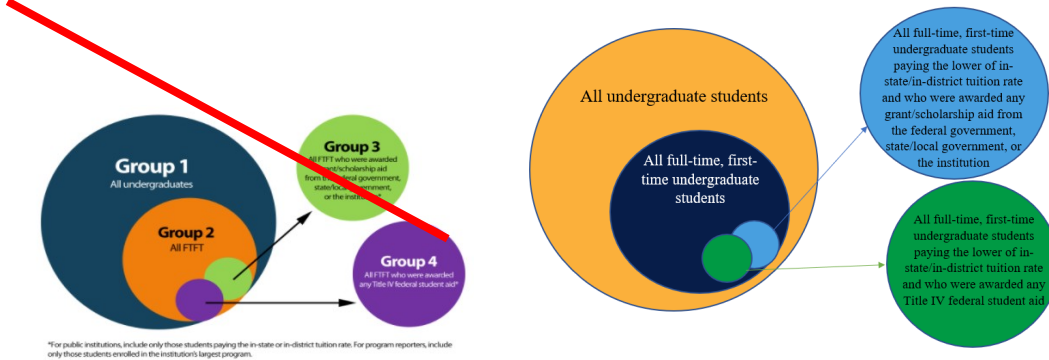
Group 1
All undergraduates

Group 2
All FTFT

Group 3
All FTFT who were awarded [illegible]rant/scholarship aid from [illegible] federal government, state/local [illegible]vernment, or the institu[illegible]

Group 4
All FTFT who were awarded any Title IV federal student aid*

*For public institutions, include only those students paying the in-state or in-district tuition rate. For program reporters, include only those students enrolled in the institution's largest program.

All undergraduate students

All full-time, first-time undergraduate students

All full-time, first-time undergraduate students paying the lower of in-state/in-district tuition rate and who were awarded any grant/scholarship aid from the federal government, state/local government, or the institution

All full-time, first-time undergraduate students paying the lower of in-state/in-district tuition rate and who were awarded any Title IV federal student aid